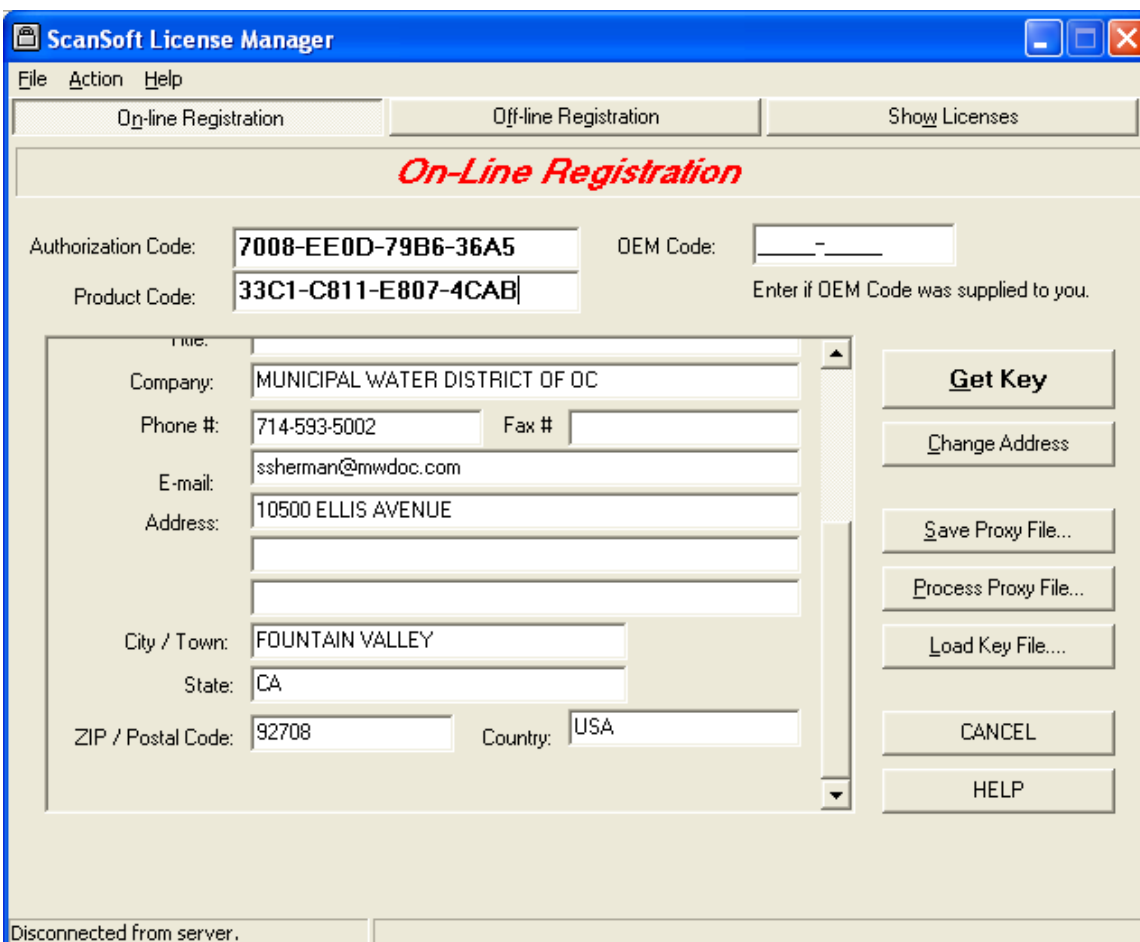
ScanSoft License Manager

File Action Help

On-line Registration | Off-line Registration | Show Licenses

On-Line Registration

Authorization Code: 7008-EE0D-79B6-36A5
OEM Code: \_\_\_\_\_-\_\_\_\_\_
Product Code: 33C1-C811-E807-4CAB
Enter if OEM Code was supplied to you.

Title:
Company: MUNICIPAL WATER DISTRICT OF OC
Phone #: 714-593-5002
Fax #
E-mail: ssherman@mwdoc.com
Address: 10500 ELLIS AVENUE
City / Town: FOUNTAIN VALLEY
State: CA
ZIP / Postal Code: 92708
Country: USA

Get Key
Change Address
Save Proxy File...
Process Proxy File...
Load Key File....
CANCEL
HELP

Disconnected from server.